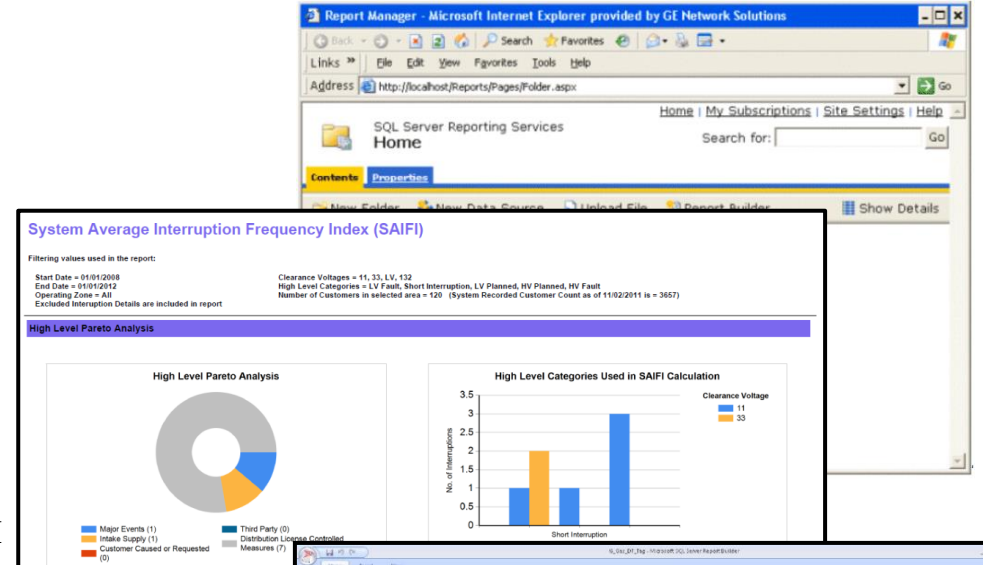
Report Manager - Microsoft Internet Explorer provided by GE Network Solutions

Back · Search · Favorites

Links » File Edit View Favorites Tools Help

Address http://localhost/Reports/Pages/Folder.aspx Go

Home | My Subscriptions | Site Settings | Help

SQL Server Reporting Services
Home

Search for: Go

Contents Properties

New Folder New Data Source Upload File Report Builder Show Details

System Average Interruption Frequency Index (SAIFI)

Filtering values used in the report:

Start Date = 01/01/2008
End Date = 01/01/2012
Operating Zone = All
Excluded Interruption Details are included in report

Clearance Voltages = 11, 33, LV, 132
High Level Categories = LV Fault, Short Interruption, LV Planned, HV Planned, HV Fault
Number of Customers in selected area = 120 (System Recorded Customer Count as of 11/02/2011 is = 3657)

High Level Pareto Analysis

High Level Pareto Analysis

Major Events (1)
Intake Supply (1)
Customer Caused or Requested (0)
Third Party (0)
Distribution License Controlled Measures (7)

High Level Categories Used in SAIFI Calculation

3.5
3
2.5
2
1.5
1
0.5
0

No. of Interruptions

Short Interruption

Clearance Voltage
11
33

G_Saz_Df_Tag - Microsoft SQL Server Report Builder